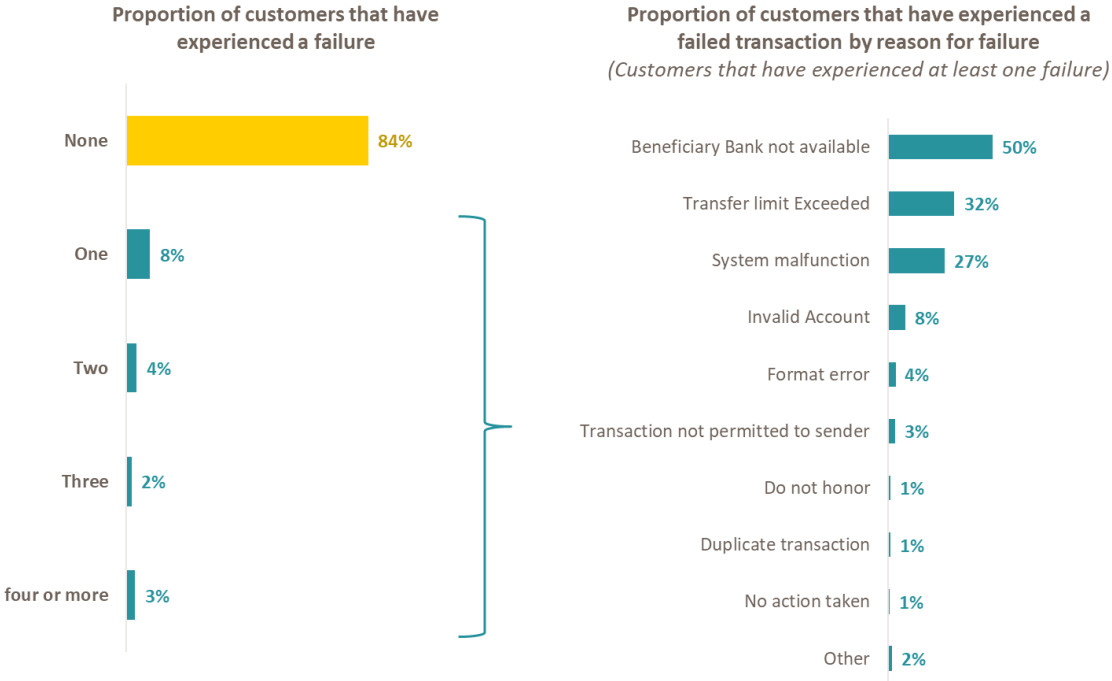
Proportion of customers that have experienced a failure

None 84%
One 8%
Two 4%
Three 2%
four or more 3%

Proportion of customers that have experienced a failed transaction by reason for failure
(Customers that have experienced at least one failure)

Beneficiary Bank not available 50%
Transfer limit Exceeded 32%
System malfunction 27%
Invalid Account 8%
Format error 4%
Transaction not permitted to sender 3%
Do not honor 1%
Duplicate transaction 1%
No action taken 1%
Other 2%